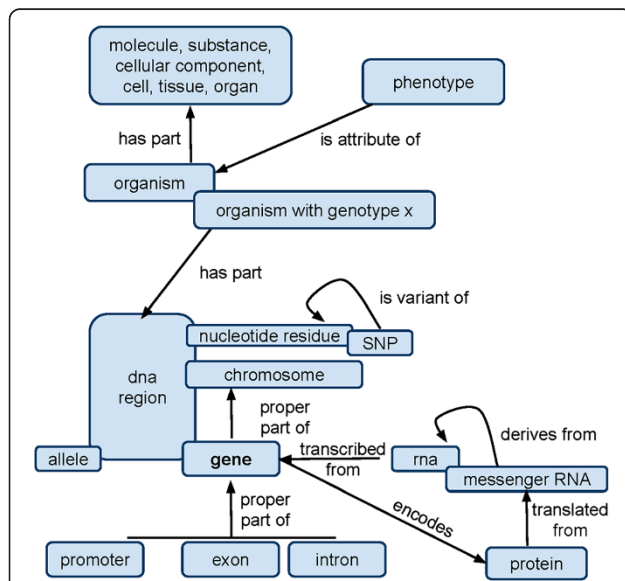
molecule, substance, cellular component, cell, tissue, organ

phenotype

has part

is attribute of

organism

organism with genotype x

has part

is variant of

nucleotide residue

SNP

dna region

chromosome

proper part of

derives from

allele

gene

transcribed from

rna

messenger RNA

encodes

translated from

proper part of

promoter

exon

intron

protein